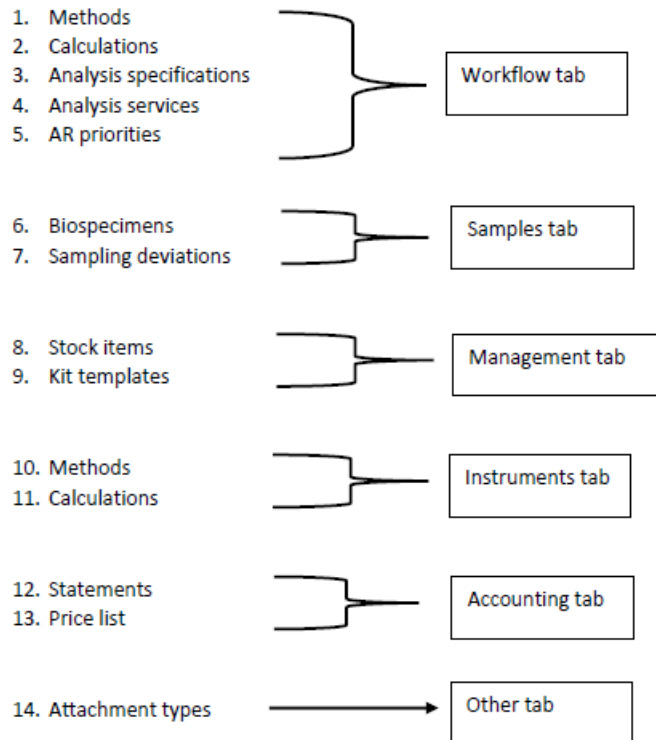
1. Methods
2. Calculations
3. Analysis specifications
4. Analysis services
5. AR priorities

Workflow tab

6. Biospecimens
7. Sampling deviations

Samples tab

8. Stock items
9. Kit templates

Management tab

10. Methods
11. Calculations

Instruments tab

12. Statements
13. Price list

Accounting tab

14. Attachment types

Other tab